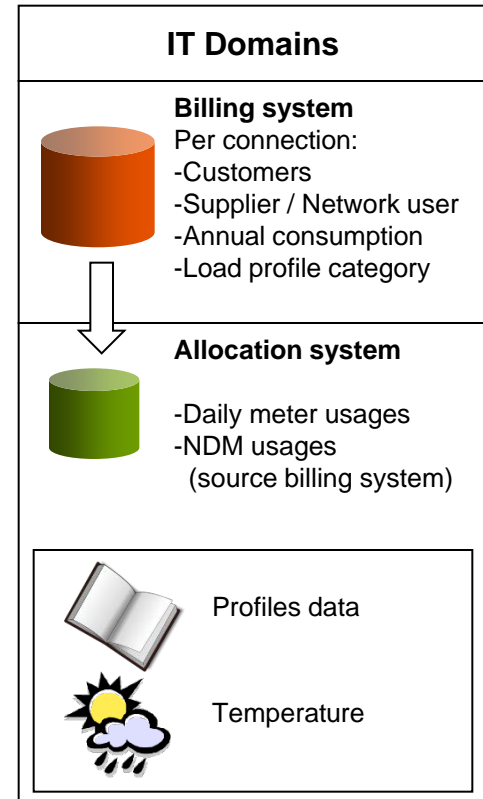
IT Domains

Billing system
Per connection:
-Customers
-Supplier / Network user
-Annual consumption
-Load profile category

Allocation system

-Daily meter usages
-NDM usages
(source billing system)

Profiles data

Temperature